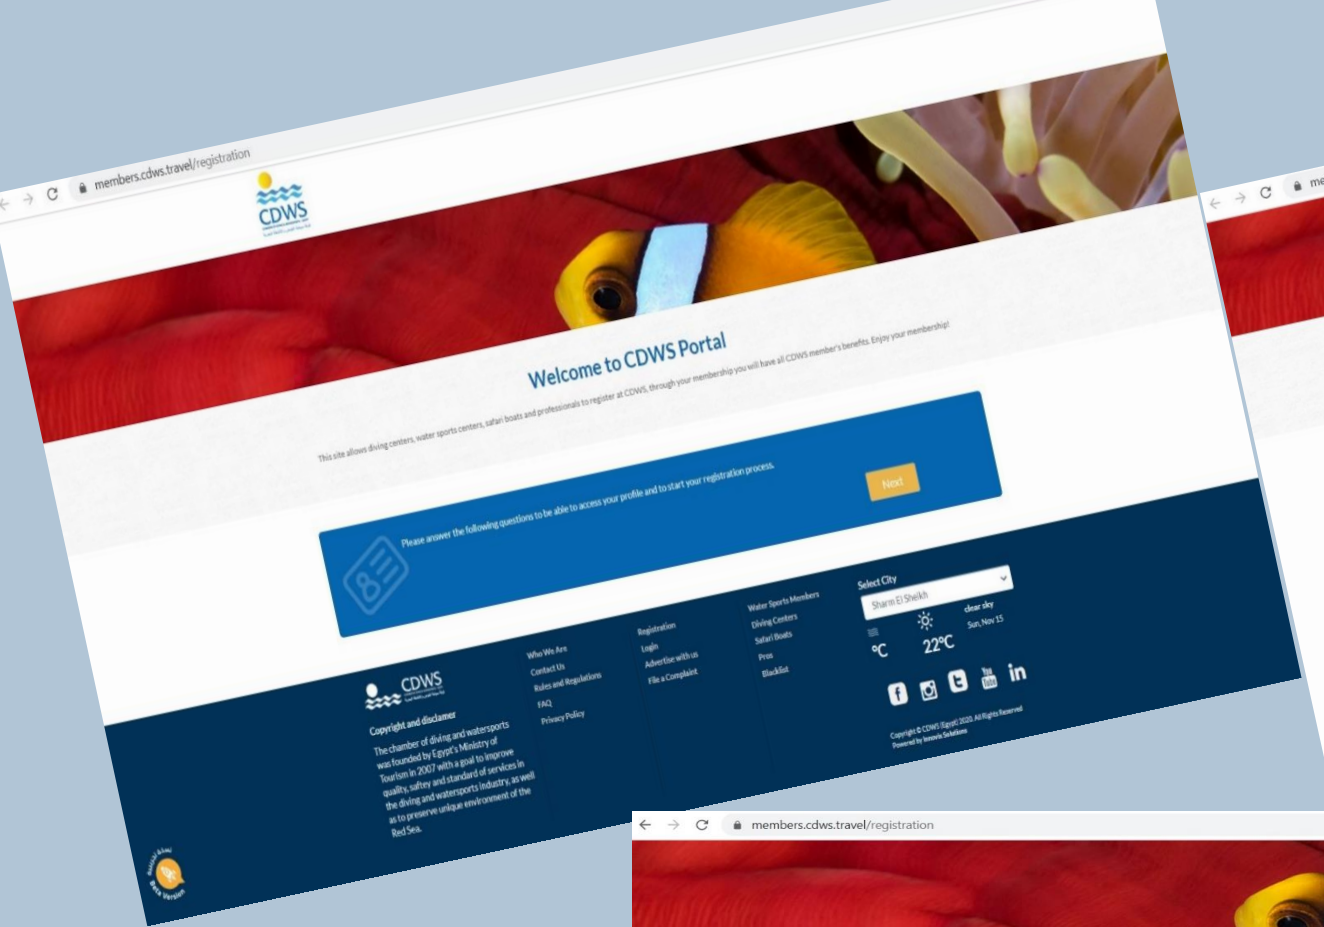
members.cdws.travel/registration

CDWS

Welcome to CDWS Portal

This site allows diving centers, water sports centers, safari boats and professionals to register at CDWS, through your membership you will have all CDWS member's benefits. Enjoy your membership!

Please answer the following questions to be able to access your profile and to start your registration process.

Next

CDWS

Copyright and disclaimer

The chamber of diving and watersports was founded by Egypt's Ministry of Tourism in 2007 with a goal to improve quality, saftey and standard of services in the diving and watersports industry, as well as to preserve unique environment of the Red Sea.

Who We Are
Contact Us
Rules and Regulations
FAQ
Privacy Policy

Registration
Login
Advertise with us
File a Complaint

Water Sports Members
Diving Centers
Safari Boats
Pros
Blacklist

Select City
Sharm El Sheikh
°C
22°C
clear sky
Sun, Nov 15

Copyright © CDWS (Egypt) 2020, All Rights Reserved
Powered by Innovix Solutions

Beta Version

members.cdws.travel/registration

me